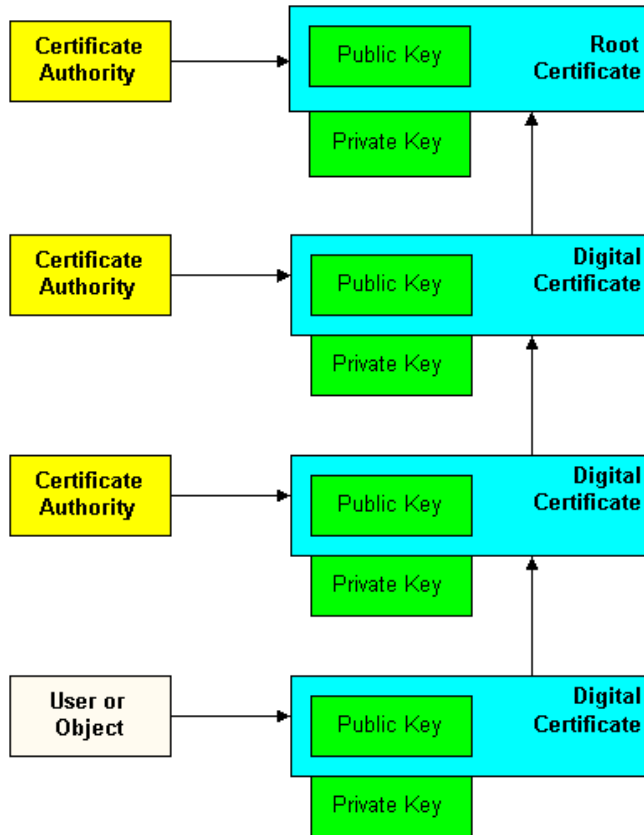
Certificate Authority

Public Key

Root Certificate

Private Key

Certificate Authority

Public Key

Digital Certificate

Private Key

Certificate Authority

Public Key

Digital Certificate

Private Key

User or Object

Public Key

Digital Certificate

Private Key